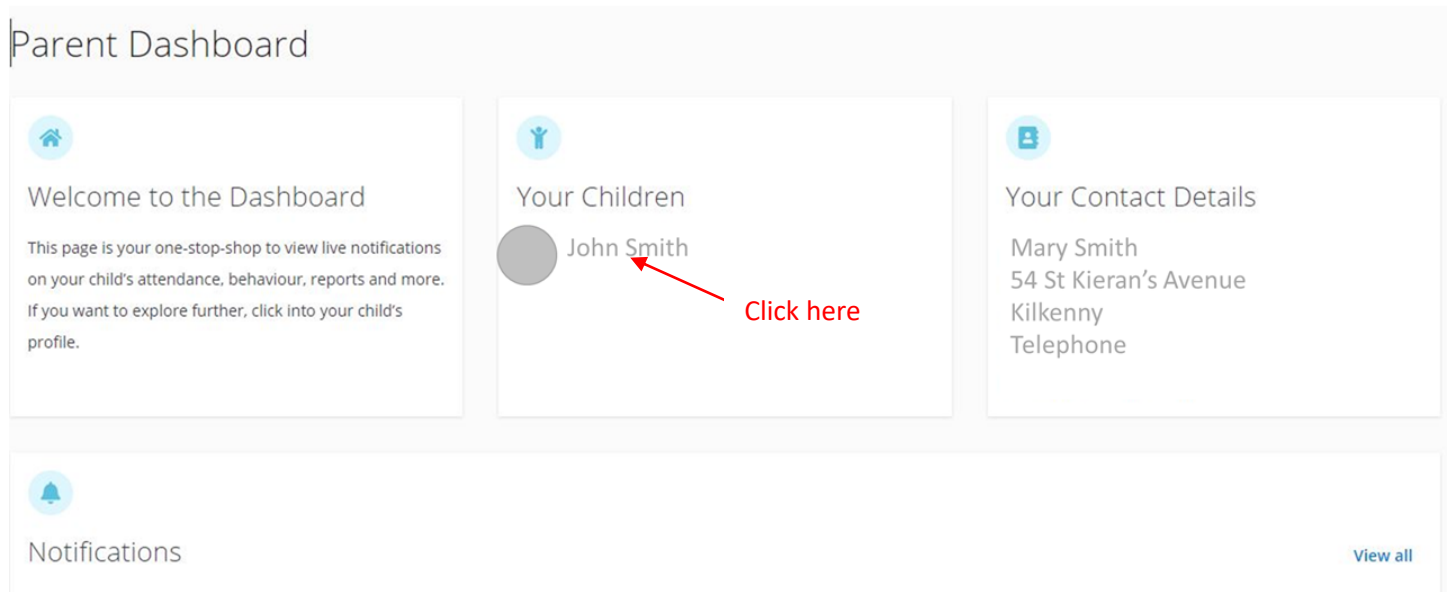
Parent Dashboard

Welcome to the Dashboard

This page is your one-stop-shop to view live notifications on your child's attendance, behaviour, reports and more. If you want to explore further, click into your child's profile.

Your Children

John Smith

Click here

Your Contact Details

Mary Smith
54 St Kieran's Avenue
Kilkenny
Telephone

Notifications

View all